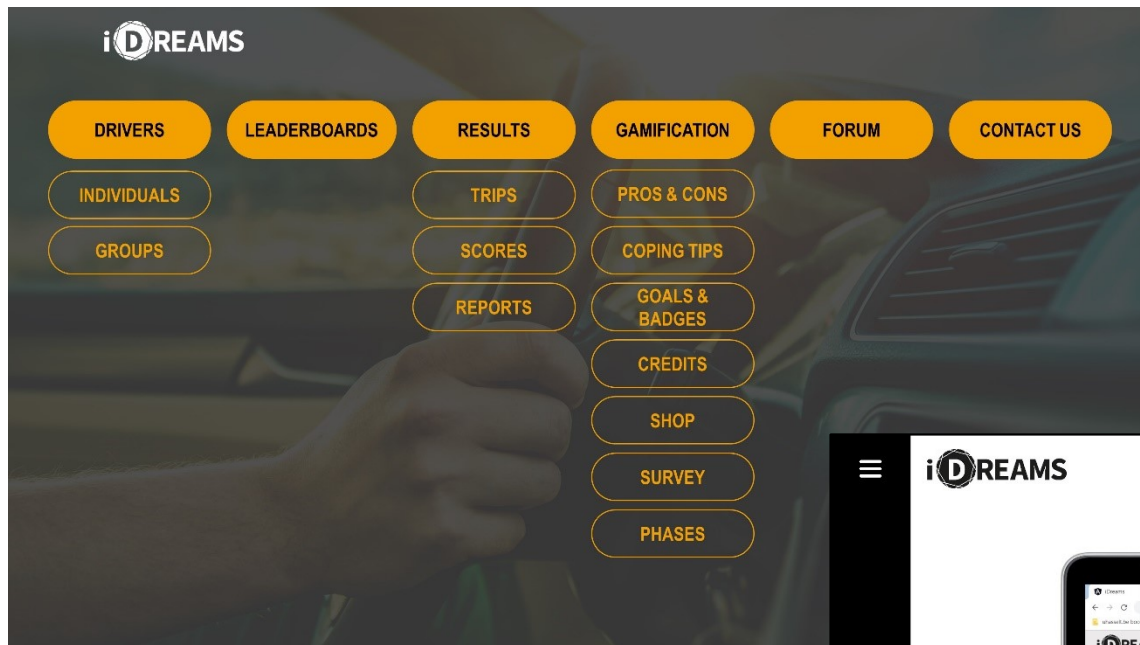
iDREAMS

DRIVERS
INDIVIDUALS
GROUPS

LEADERBOARDS

RESULTS
TRIPS
SCORES
REPORTS

GAMIFICATION
PROS & CONS
COPING TIPS
GOALS & BADGES
CREDITS
SHOP
SURVEY
PHASES

FORUM

CONTACT US

iDREAMS

iDreams

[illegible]

iDRE